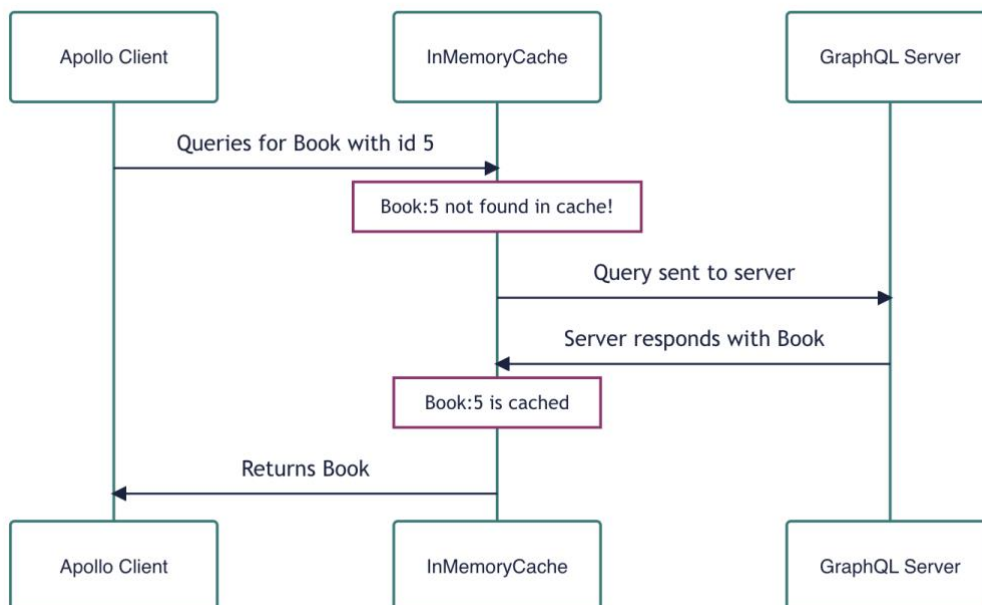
Apollo Client

InMemoryCache

GraphQL Server

Queries for Book with id 5

Book:5 not found in cache!

Query sent to server

Server responds with Book

Book:5 is cached

Returns Book

Apollo Client

InMemoryCache

GraphQL Server